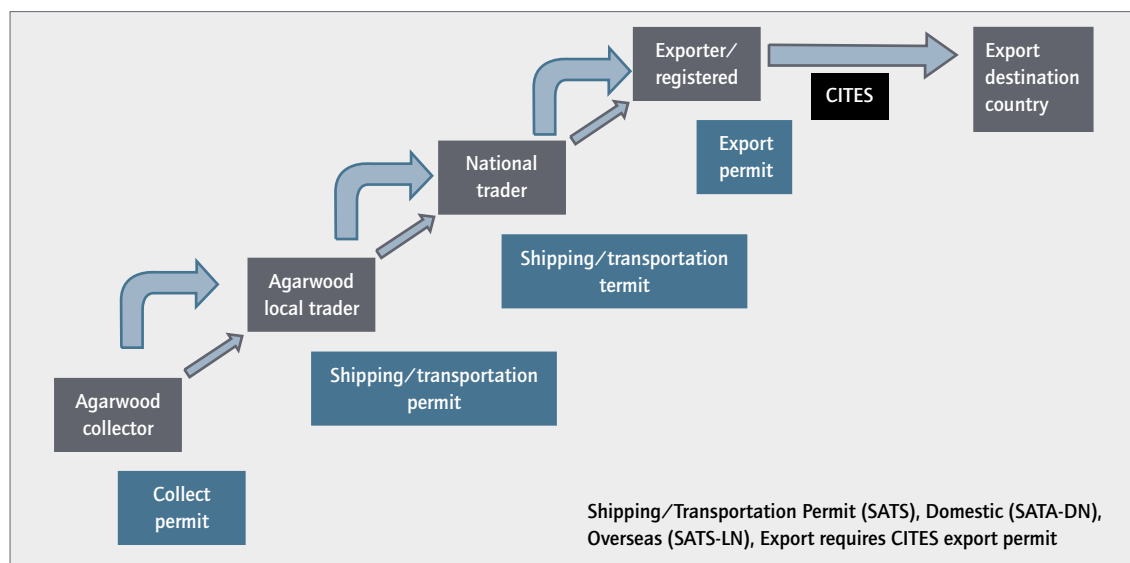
Exporter/ registered

CITES

Export destination country

Export permit

National trader

Shipping/transportation termit

Agarwood local trader

Shipping/transportation permit

Agarwood collector

Collect permit

Shipping/Transportation Permit (SATS), Domestic (SATA-DN), Overseas (SATS-LN), Export requires CITES export permit